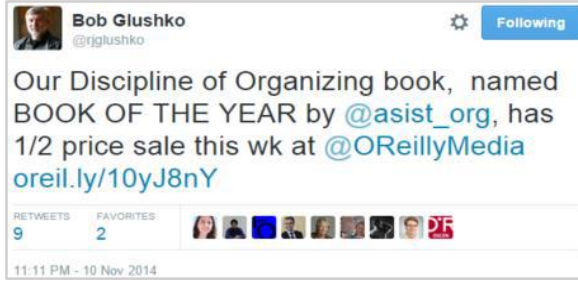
Bob Glushko
@rjglushko

Following

Our Discipline of Organizing book, named BOOK OF THE YEAR by @asist_org, has 1/2 price sale this wk at @OReillyMedia oreil.ly/10yJ8nY

RETWEETS
9

FAVORITES
2

11:11 PM - 10 Nov 2014